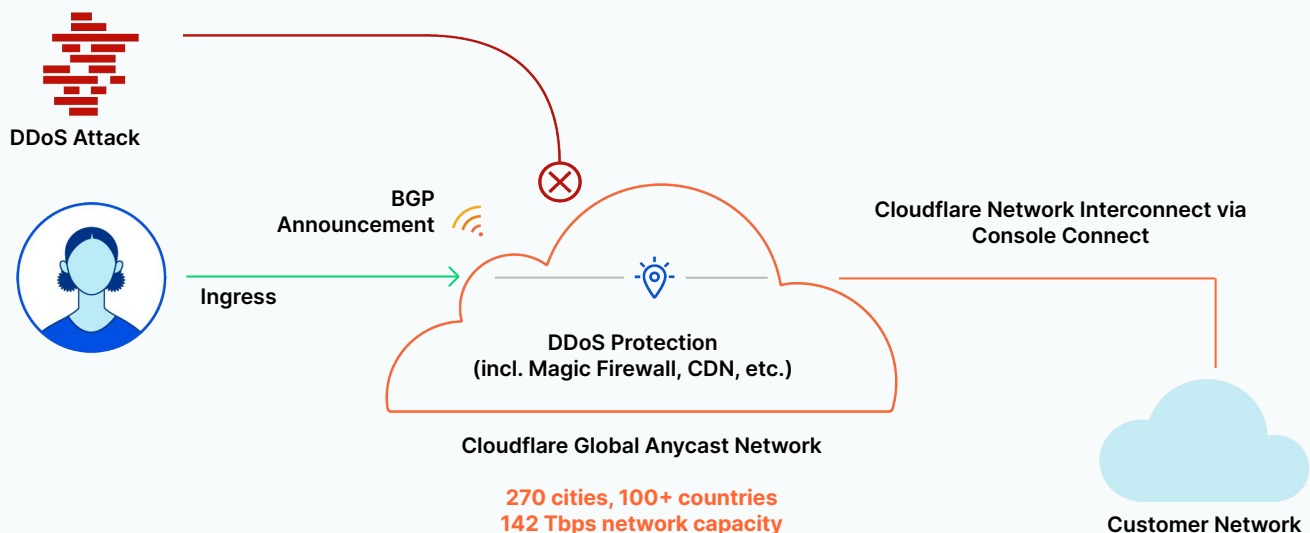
DDoS Attack

BGP Announcement

Ingress

Cloudflare Network Interconnect via Console Connect

DDoS Protection (incl. Magic Firewall, CDN, etc.)

Cloudflare Global Anycast Network

270 cities, 100+ countries
142 Tbps network capacity

Customer Network